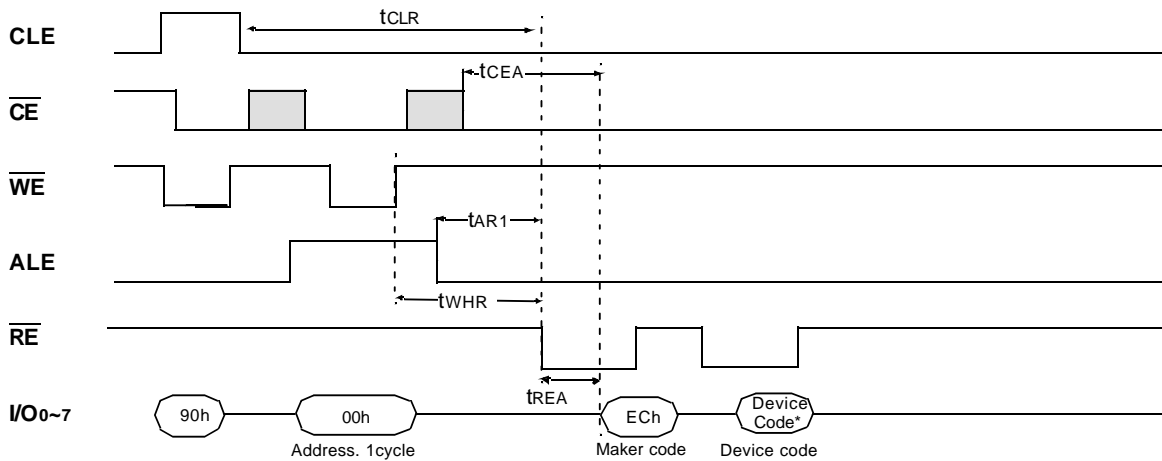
CLE

$t_{CLR}$

$\overline{CE}$

$t_{CEA}$

$\overline{WE}$

$t_{AR1}$

ALE

$t_{WHR}$

$\overline{RE}$

$t_{REA}$

$I/O_{0\sim7}$

90h

00h

Address. 1cycle

ECh

Maker code

Device Code*

Device code